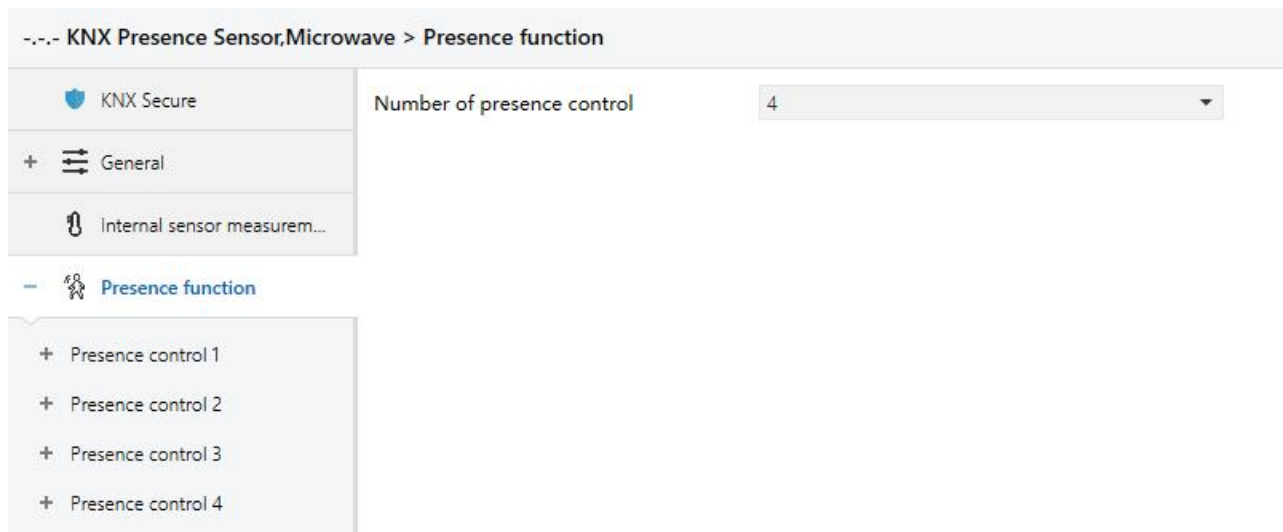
-.-.- KNX Presence Sensor,Microwave > Presence function

KNX Secure

+ General

Internal sensor measurem...

− Presence function

+ Presence control 1

+ Presence control 2

+ Presence control 3

+ Presence control 4

Number of presence control

4